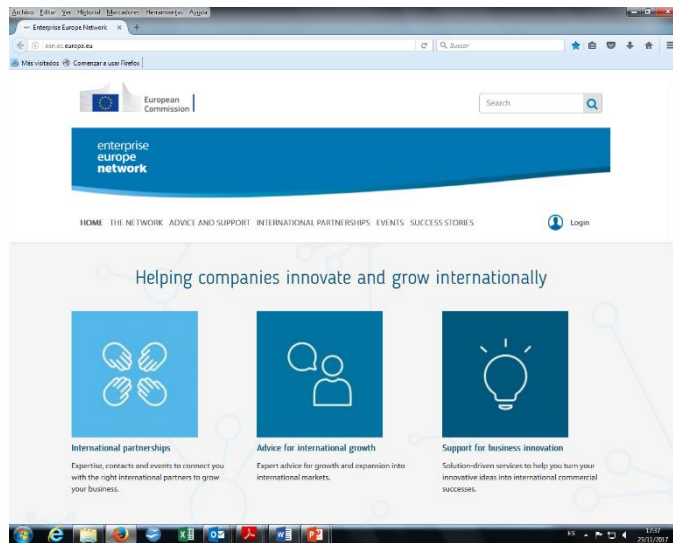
Archivo Editar Ver Historial Marcadores Herramientas Ayuda

Enterprise Europe Network ×

een.ec.europa.eu

Buscar

Más visitados Comenzar a usar Firefox

European Commission

Search

enterprise europe network

HOME THE NETWORK ADVICE AND SUPPORT INTERNATIONAL PARTNERSHIPS EVENTS SUCCESS STORIES

Login

Helping companies innovate and grow internationally

International partnerships

Expertise, contacts and events to connect you with the right international partners to grow your business.

Advice for international growth

Expert advice for growth and expansion into international markets.

Support for business innovation

Solution-driven services to help you turn your innovative ideas into international commercial successes.

ES

17:37
25/11/2017